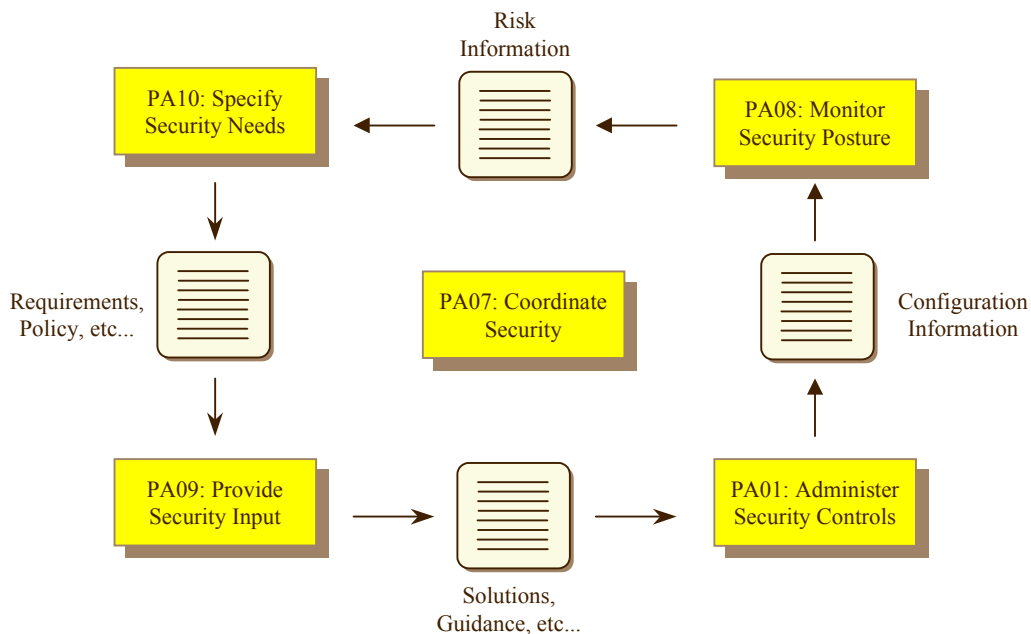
Risk Information

PA10: Specify Security Needs

PA08: Monitor Security Posture

Requirements, Policy, etc...

PA07: Coordinate Security

Configuration Information

PA09: Provide Security Input

PA01: Administer Security Controls

Solutions, Guidance, etc...